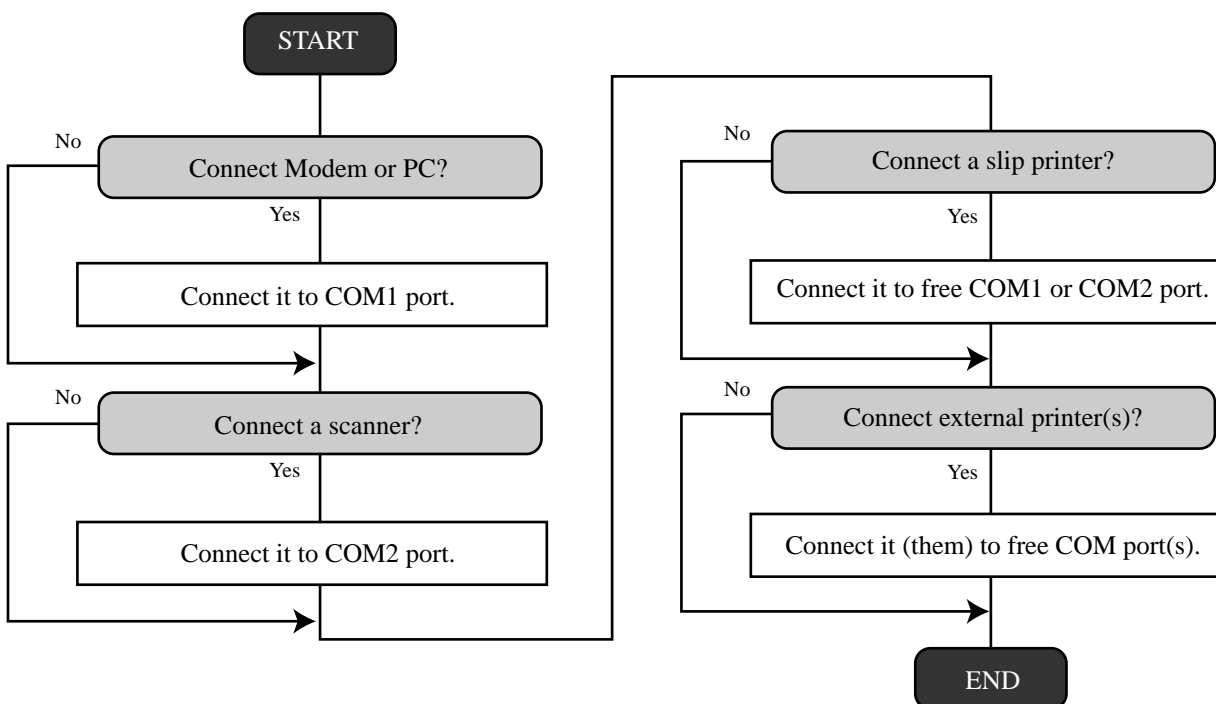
START

No

Connect Modem or PC?

Yes

Connect it to COM1 port.

No

Connect a scanner?

Yes

Connect it to COM2 port.

No

Connect a slip printer?

Yes

Connect it to free COM1 or COM2 port.

No

Connect external printer(s)?

Yes

Connect it (them) to free COM port(s).

END